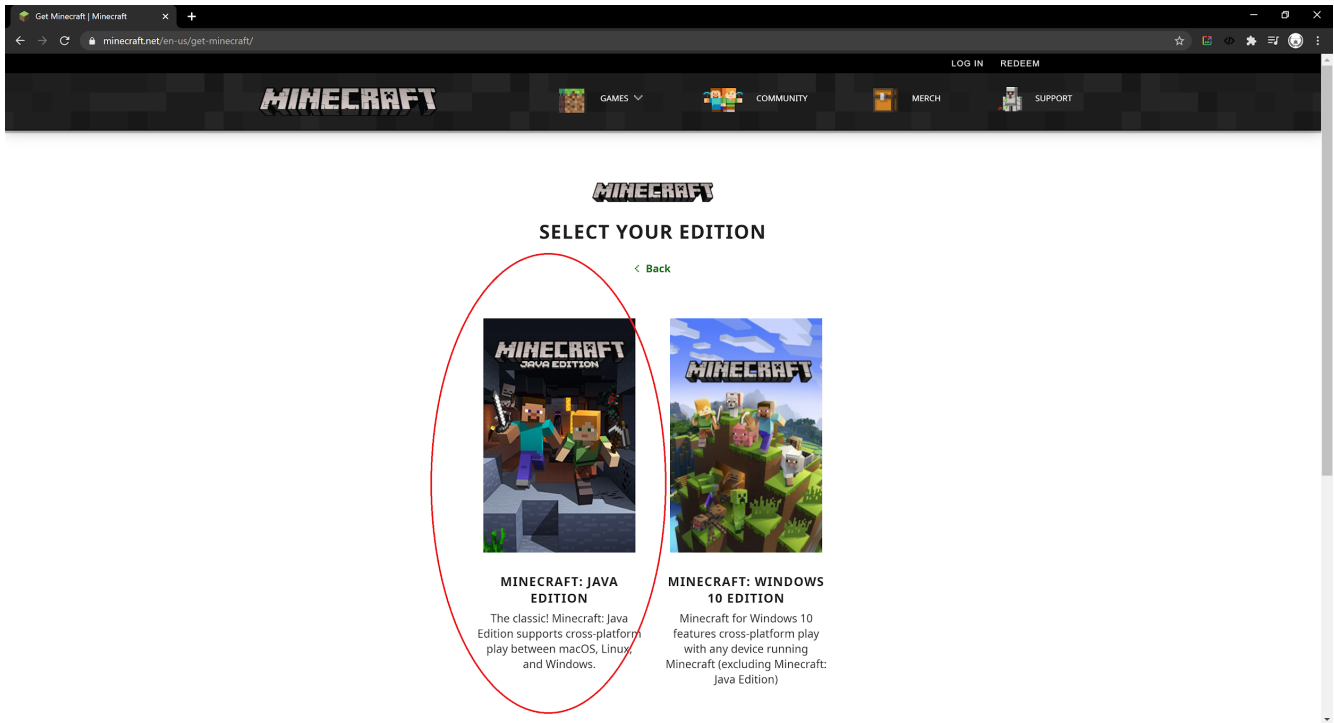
Get Minecraft | Minecraft

minecraft.net/en-us/get-minecraft/

LOG IN REDEEM

MINECRAFT

GAMES

COMMUNITY

MERCH

SUPPORT

MINECRAFT

SELECT YOUR EDITION

Back

MINECRAFT JAVA EDITION

MINECRAFT

MINECRAFT: JAVA EDITION

The classic! Minecraft: Java Edition supports cross-platform play between macOS, Linux, and Windows.

MINECRAFT: WINDOWS 10 EDITION

Minecraft for Windows 10 features cross-platform play with any device running Minecraft (excluding Minecraft: Java Edition)